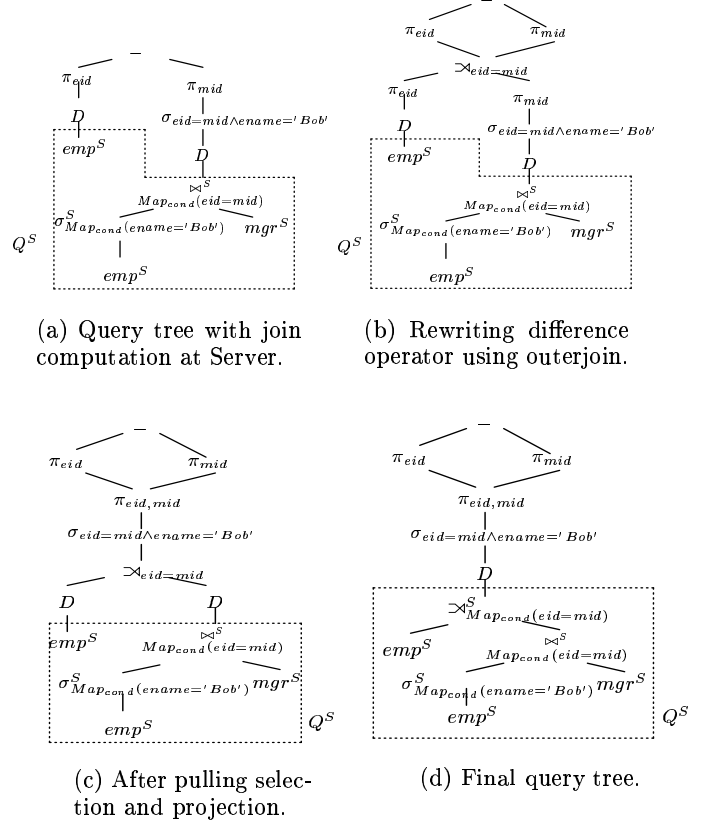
$-$

$\pi_{eid}$

$\pi_{mid}$

$D$

$\sigma_{eid=mid \wedge ename='Bob'}$

$emp^S$

$D$

$\bowtie^S_{Map_{cond}(eid=mid)}$

$\sigma^S_{Map_{cond}(ename='Bob')}$

$mgr^S$

$Q^S$

$emp^S$

(a) Query tree with join computation at Server.

$-$

$\pi_{eid}$

$\pi_{mid}$

$⟕_{eid=mid}$

$\pi_{eid}$

$\pi_{mid}$

$D$

$\sigma_{eid=mid \wedge ename='Bob'}$

$emp^S$

$D$

$\bowtie^S_{Map_{cond}(eid=mid)}$

$\sigma^S_{Map_{cond}(ename='Bob')}$

$mgr^S$

$Q^S$

$emp^S$

(b) Rewriting difference operator using outerjoin.

$-$

$\pi_{eid}$

$\pi_{mid}$

$\pi_{eid,mid}$

$\sigma_{eid=mid \wedge ename='Bob'}$

$⟕_{eid=mid}$

$D$

$D$

$emp^S$

$\bowtie^S_{Map_{cond}(eid=mid)}$

$\sigma^S_{Map_{cond}(ename='Bob')}$

$mgr^S$

$emp^S$

$Q^S$

(c) After pulling selection and projection.

$-$

$\pi_{eid}$

$\pi_{mid}$

$\pi_{eid,mid}$

$\sigma_{eid=mid \wedge ename='Bob'}$

$D$

$⟕^S_{Map_{cond}(eid=mid)}$

$emp^S$

$\bowtie^S_{Map_{cond}(eid=mid)}$

$\sigma^S_{Map_{cond}(ename='Bob')}$

$mgr^S$

$emp^S$

$Q^S$

(d) Final query tree.